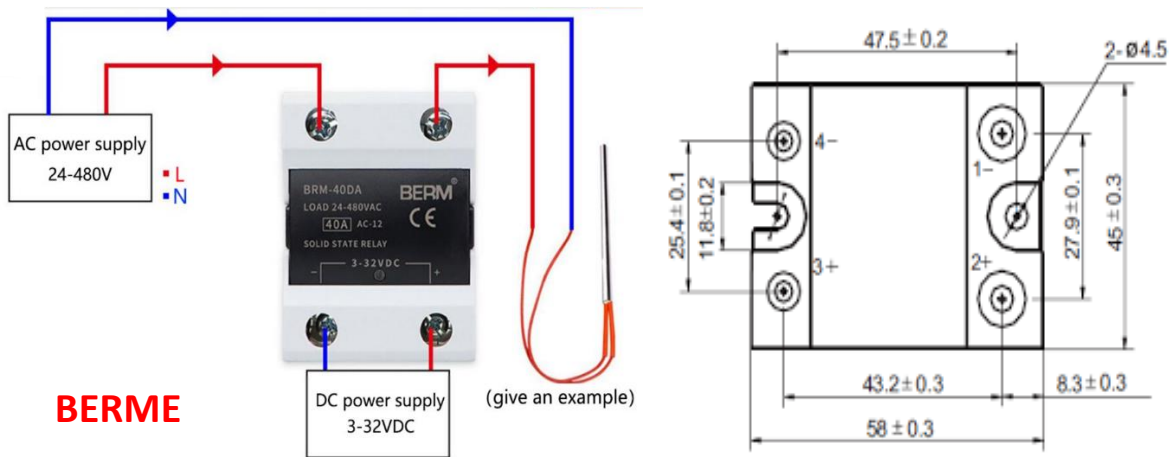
AC power supply 24-480V

L
N

BRM-40DA
BERM
LOAD 24-480VAC
40A AC-12
CE
SOLID STATE RELAY
– 3-32VDC +

DC power supply 3-32VDC

(give an example)

BERME

47.5 ± 0.2
2-Ø4.5
4–
1–
25.4 ± 0.1
11.8±0.2
27.9 ± 0.1
45 ± 0.3
3+
2+
43.2 ± 0.3
8.3 ± 0.3
58 ± 0.3